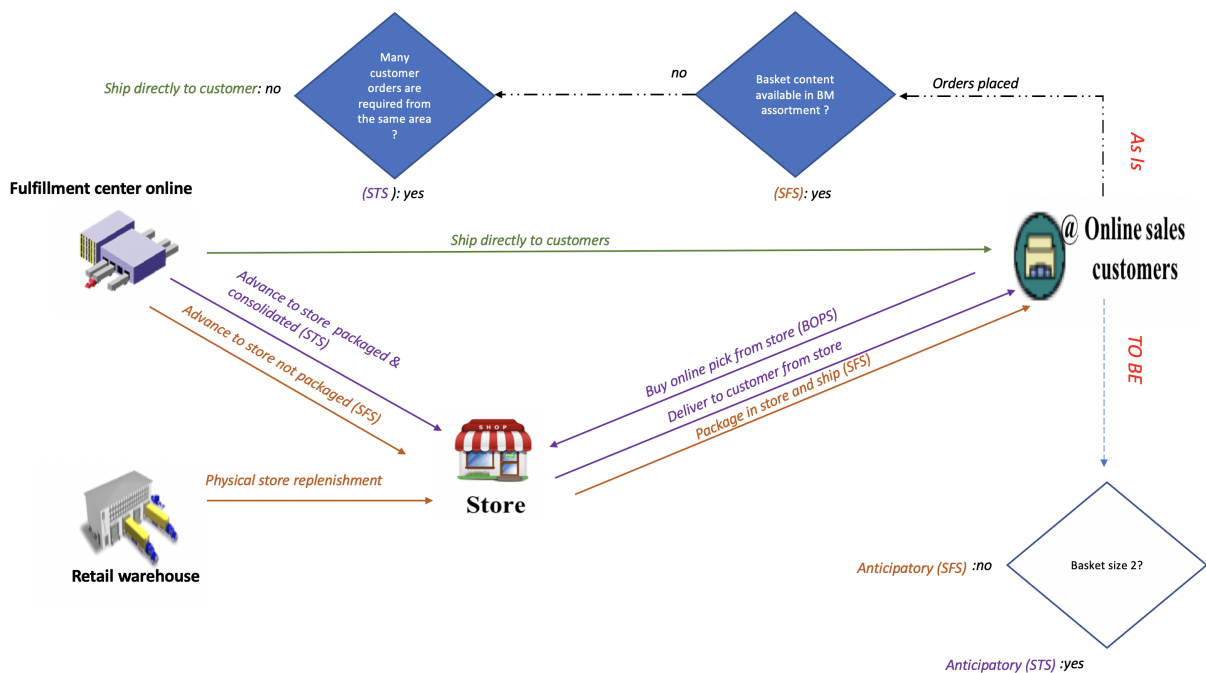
Ship directly to customer: no

Many customer orders are required from the same area ?

no

Basket content available in BM assortment ?

Orders placed

As Is

(STS ): yes

(SFS): yes

Fulfillment center online

Ship directly to customers

@ Online sales customers

Advance to store packaged & consolidated (STS)

Advance to store not packaged (SFS)

Buy online pick from store (BOPS)

Deliver to customer from store

Package in store and ship (SFS)

TO BE

SHOP

Store

Physical store replenishment

Retail warehouse

Anticipatory (SFS) :no

Basket size 2?

Anticipatory (STS) :yes